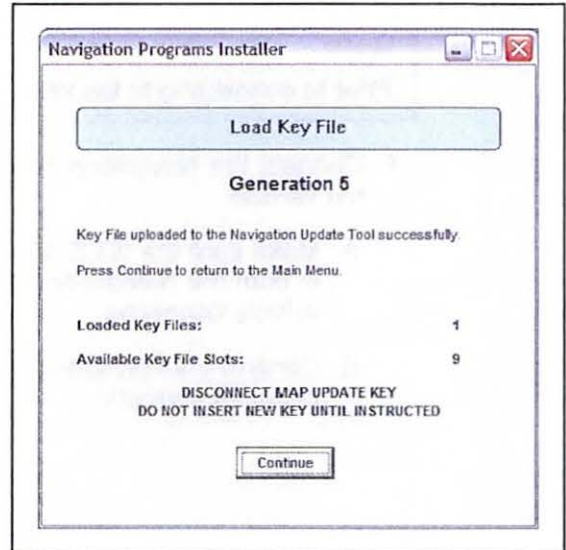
Navigation Programs Installer

Load Key File

Generation 5

Key File uploaded to the Navigation Update Tool successfully.

Press Continue to return to the Main Menu.

Loaded Key Files: 1

Available Key File Slots: 9

DISCONNECT MAP UPDATE KEY
DO NOT INSERT NEW KEY UNTIL INSTRUCTED

Continue